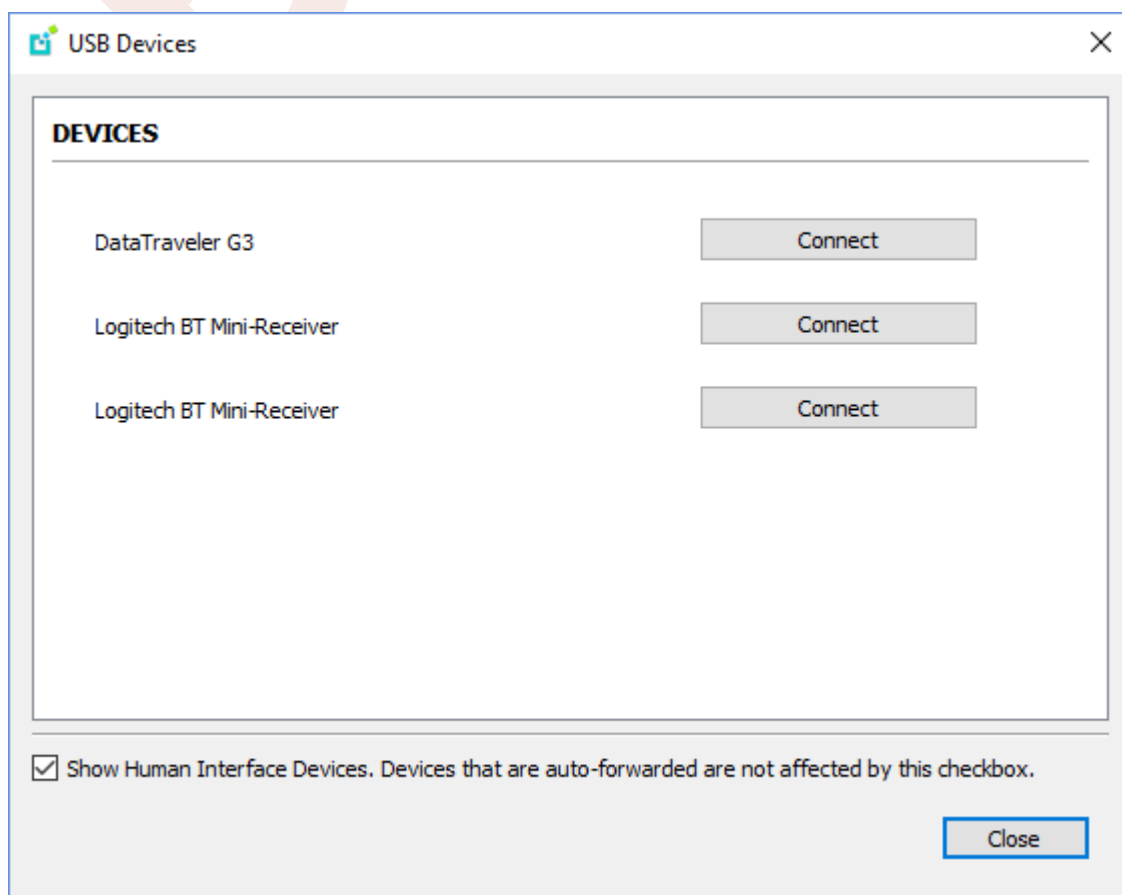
USB Devices

DEVICES

DataTraveler G3

Connect

Logitech BT Mini-Receiver

Connect

Logitech BT Mini-Receiver

Connect

Show Human Interface Devices. Devices that are auto-forwarded are not affected by this checkbox.

Close